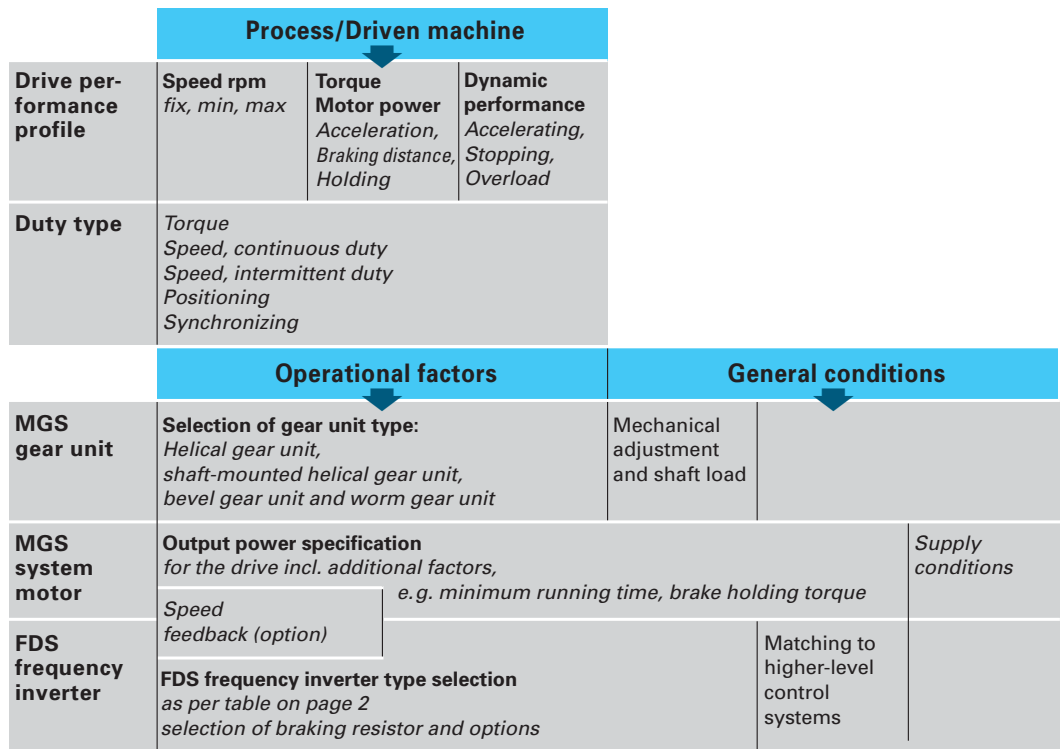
Process/Driven machine

Drive performance profile

Speed rpm
fix, min, max

Torque
Motor power
Acceleration,
Braking distance,
Holding

Dynamic performance
Accelerating,
Stopping,
Overload

Duty type

Torque
Speed, continuous duty
Speed, intermittent duty
Positioning
Synchronizing

Operational factors

General conditions

MGS gear unit

Selection of gear unit type:
Helical gear unit,
shaft-mounted helical gear unit,
bevel gear unit and worm gear unit

Mechanical adjustment and shaft load

MGS system motor

Output power specification
for the drive incl. additional factors,
e.g. minimum running time, brake holding torque

Supply conditions

Speed feedback (option)

FDS frequency inverter

FDS frequency inverter type selection
as per table on page 2
selection of braking resistor and options

Matching to higher-level control systems